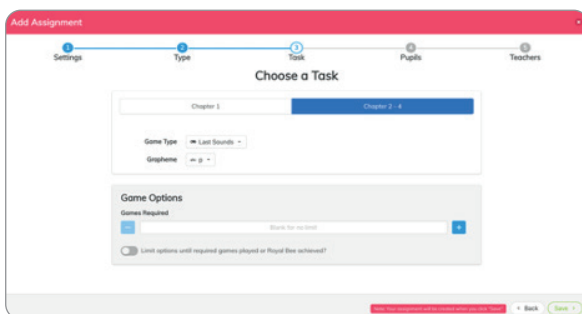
Add Assignment

1 Settings
2 Type
3 Task
4 Pupils
5 Teachers

Choose a Task

Chapter 1
Chapter 2 - 4

Game Type Last Sounds
Grapheme p

Game Options
Games Required
−
Blank for no limit
+

Limit options until required games played or Royal Bee achieved?

Note: Your assignment will be created when you click "Save"
< Back
Save >